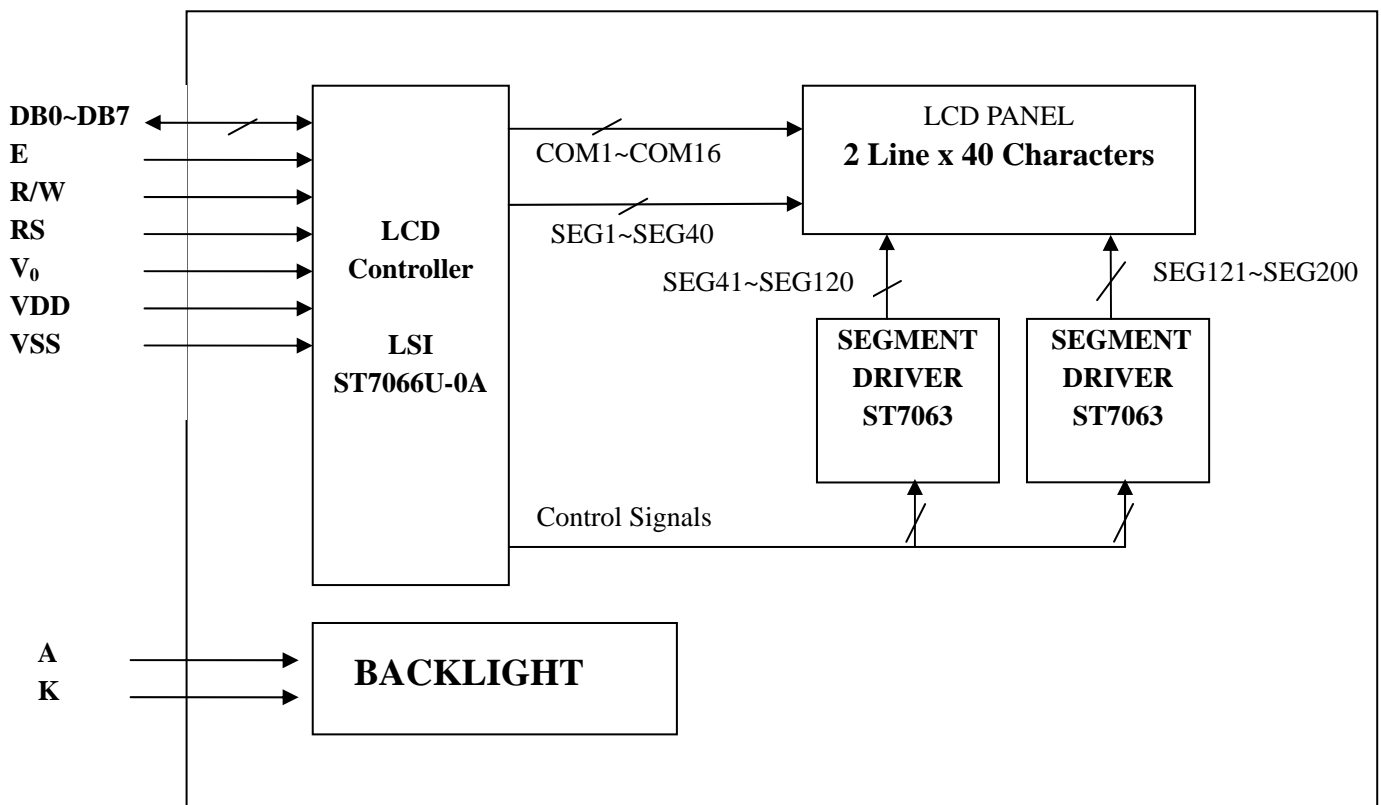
DB0~DB7
E
R/W
RS
$V_0$
VDD
VSS

LCD Controller

LSI ST7066U-0A

COM1~COM16

SEG1~SEG40

LCD PANEL
2 Line x 40 Characters

SEG41~SEG120

SEG121~SEG200

SEGMENT DRIVER ST7063

SEGMENT DRIVER ST7063

Control Signals

A
K

BACKLIGHT